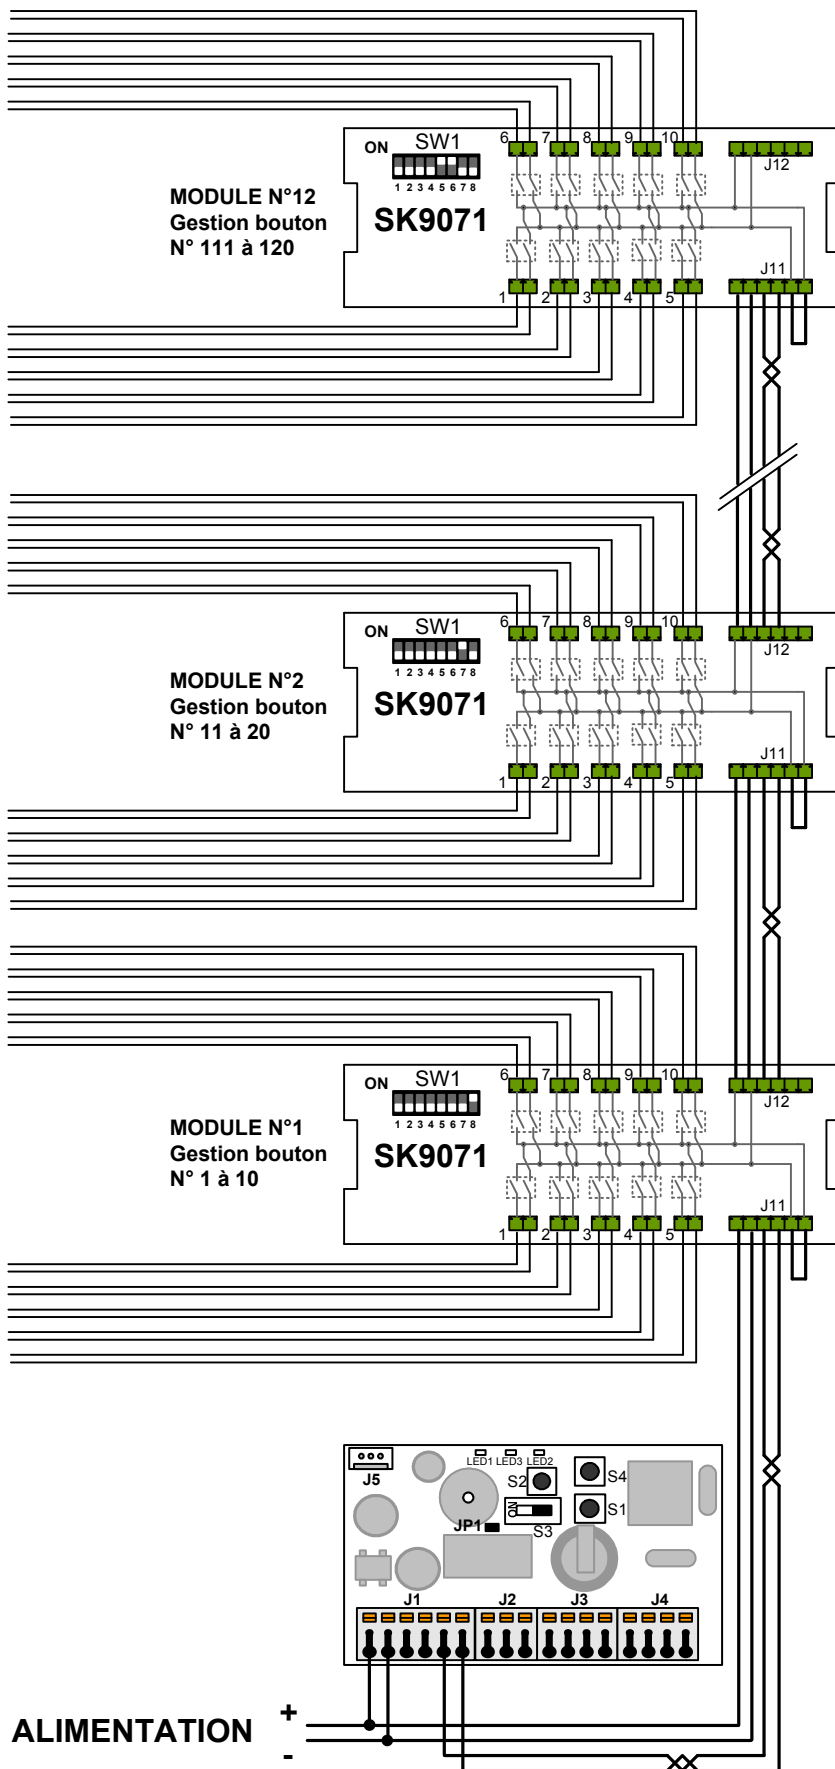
ON SW1
1 2 3 4 5 6 7 8
6 7 8 9 10
J12
MODULE N°12
Gestion bouton
N° 111 à 120
SK9071
J11
1 2 3 4 5

ON SW1
1 2 3 4 5 6 7 8
6 7 8 9 10
J12
MODULE N°2
Gestion bouton
N° 11 à 20
SK9071
J11
1 2 3 4 5

ON SW1
1 2 3 4 5 6 7 8
6 7 8 9 10
J12
MODULE N°1
Gestion bouton
N° 1 à 10
SK9071
J11
1 2 3 4 5

J5
LED1 LED3 LED2
S2
S4
S1
JP1
S3
J1 J2 J3 J4

ALIMENTATION +
-